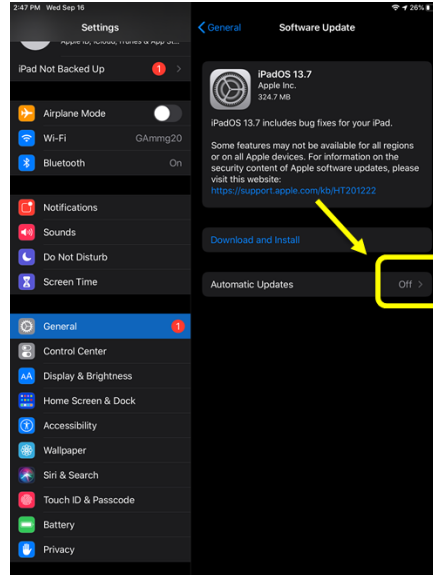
2:47 PM Wed Sep 16
26%

Settings

Apple ID, iCloud, iTunes & App St...

iPad Not Backed Up 1

Airplane Mode
Wi-Fi GAmmg20
Bluetooth On

Notifications
Sounds
Do Not Disturb
Screen Time

General 1
Control Center
Display & Brightness
Home Screen & Dock
Accessibility
Wallpaper
Siri & Search
Touch ID & Passcode
Battery
Privacy

General
Software Update

iPadOS 13.7
Apple Inc.
324.7 MB

iPadOS 13.7 includes bug fixes for your iPad.

Some features may not be available for all regions or on all Apple devices. For information on the security content of Apple software updates, please visit this website:
https://support.apple.com/kb/HT201222

Download and Install

Automatic Updates Off